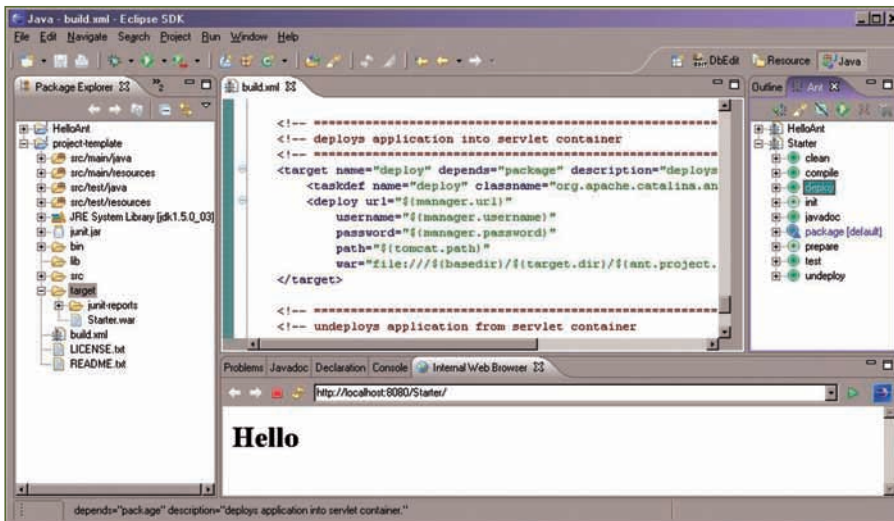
Java - build.xml - Eclipse SDK

File Edit Navigate Search Project Run Window Help

DbEdit Resource Java

Package Explorer

HelloAnt
project-template
src/main/java
src/main/resources
src/test/java
src/test/resources
JRE System Library [jdk1.5.0_03]
junit.jar
bin
lib
src
target
junit-reports
Starter.war
build.xml
LICENSE.txt
README.txt

build.xml

<!-- ==========================================
<!-- deploys application into servlet container
<!-- ==========================================
<target name="deploy" depends="package" description="deploys
<taskdef name="deploy" classname="org.apache.catalina.an
<deploy url="${manager.url}"
username="${manager.username}"
password="${manager.password}"
path="${tomcat.path}"
war="file:///${basedir}/${target.dir}/${ant.project.
</target>

<!-- ==========================================
<!-- undeploys application from servlet container

Outline Ant

HelloAnt
Starter
clean
compile
deploy
init
javadoc
package [default]
prepare
test
undeploy

Problems Javadoc Declaration Console Internal Web Browser

http://localhost:8080/Starter/

Hello

depends="package" description="deploys application into servlet container."